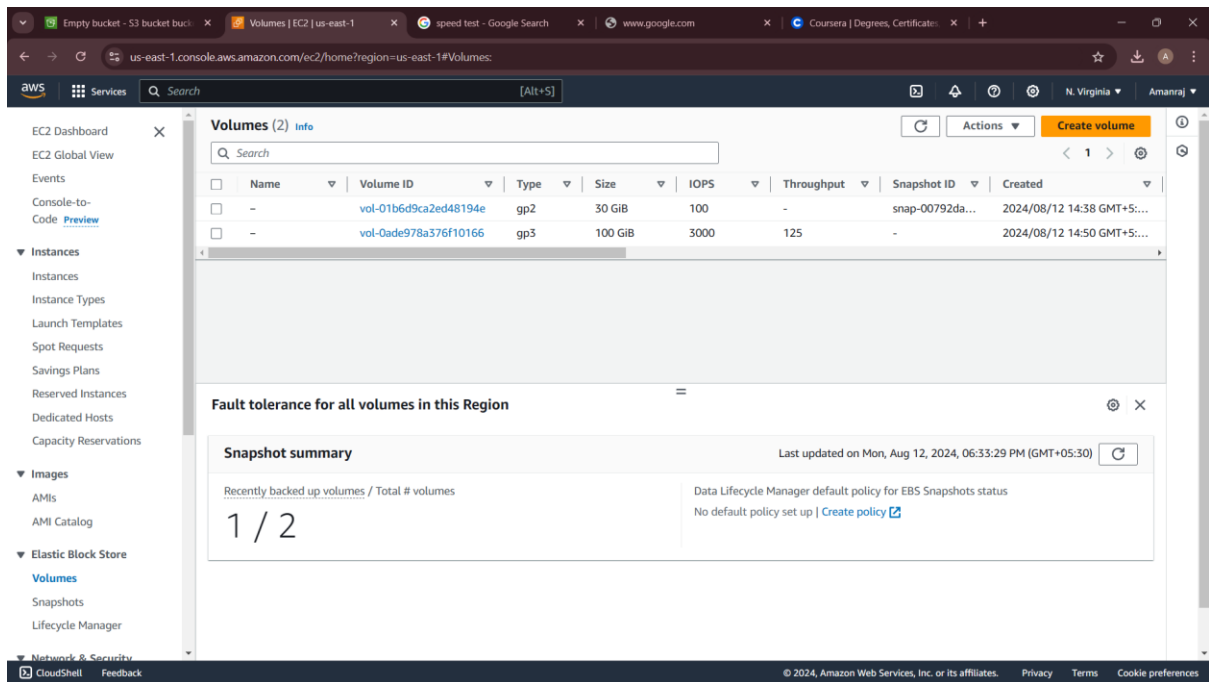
Empty bucket - S3 bucket buck ×
Volumes | EC2 | us-east-1 ×
speed test - Google Search ×
www.google.com ×
Coursera | Degrees, Certificates ×

us-east-1.console.aws.amazon.com/ec2/home?region=us-east-1#Volumes:

aws Services Search [Alt+S] N. Virginia ▼ Amanraj ▼

EC2 Dashboard
EC2 Global View
Events
Console-to-Code Preview

▼ Instances
Instances
Instance Types
Launch Templates
Spot Requests
Savings Plans
Reserved Instances
Dedicated Hosts
Capacity Reservations

▼ Images
AMIs
AMI Catalog

▼ Elastic Block Store
Volumes
Snapshots
Lifecycle Manager

▼ Network & Security

Volumes (2) Info

Actions ▼ Create volume

Search

1

| Name | Volume ID | Type | Size | IOPS | Throughput | Snapshot ID | Created |
|---|---|---|---|---|---|---|---|
| – | vol-01b6d9ca2ed48194e | gp2 | 30 GiB | 100 | - | snap-00792da... | 2024/08/12 14:38 GMT+5:... |
| – | vol-0ade978a376f10166 | gp3 | 100 GiB | 3000 | 125 | - | 2024/08/12 14:50 GMT+5:... |

Fault tolerance for all volumes in this Region

Snapshot summary

Last updated on Mon, Aug 12, 2024, 06:33:29 PM (GMT+05:30)

Recently backed up volumes / Total # volumes
1 / 2

Data Lifecycle Manager default policy for EBS Snapshots status
No default policy set up | Create policy

CloudShell Feedback
© 2024, Amazon Web Services, Inc. or its affiliates. Privacy Terms Cookie preferences